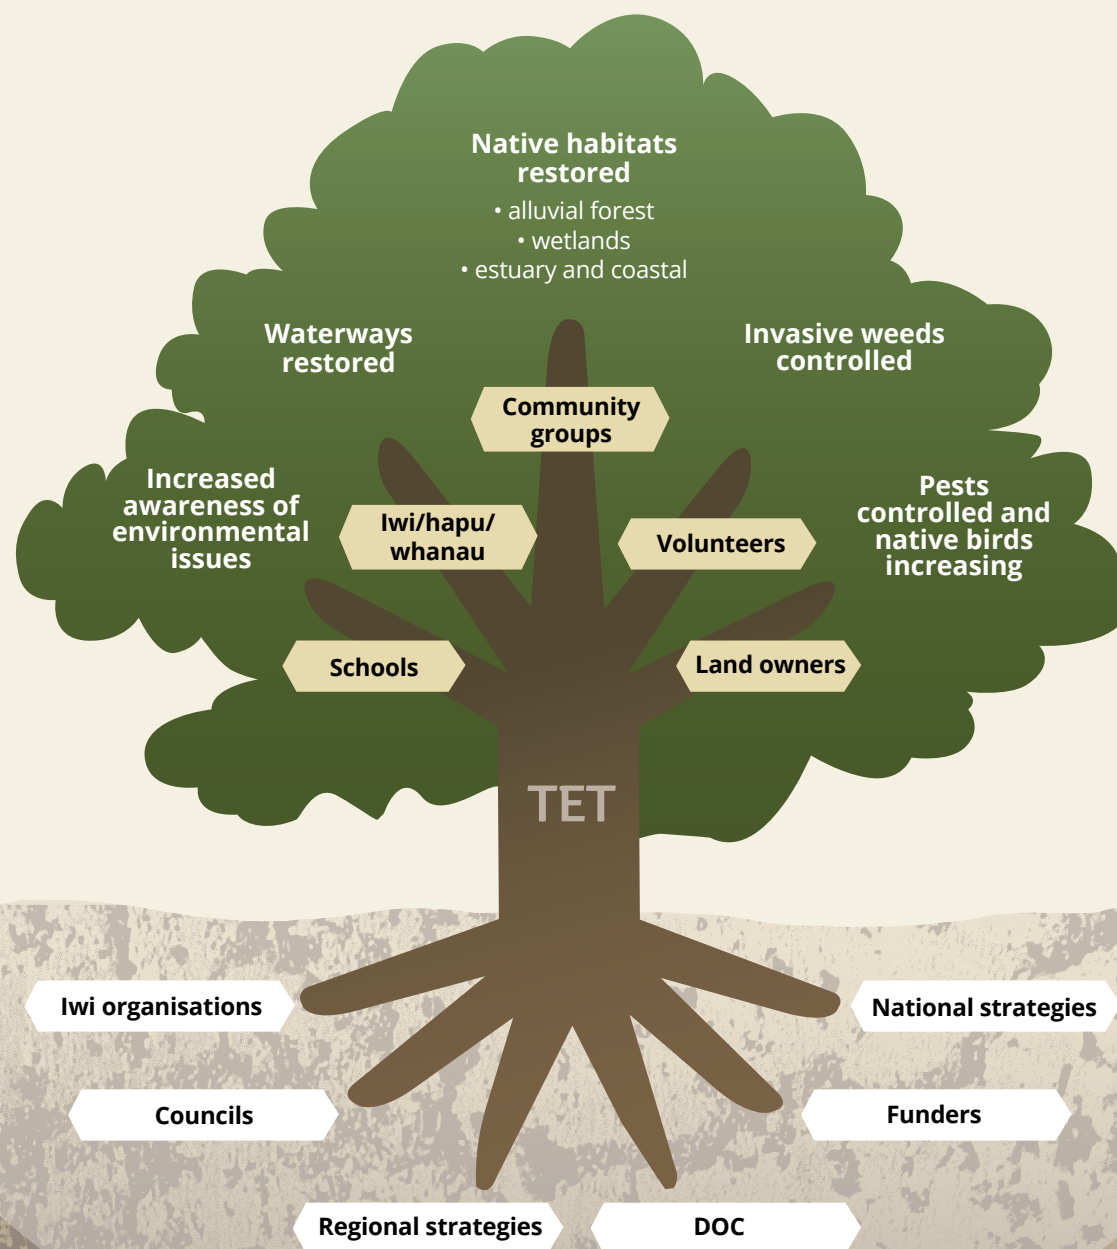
Native habitats restored
• alluvial forest
• wetlands
• estuary and coastal

Waterways restored

Invasive weeds controlled

Community groups

Increased awareness of environmental issues

Iwi/hapu/ whanau

Volunteers

Pests controlled and native birds increasing

Schools

Land owners

TET

Iwi organisations

National strategies

Councils

Funders

Regional strategies

DOC